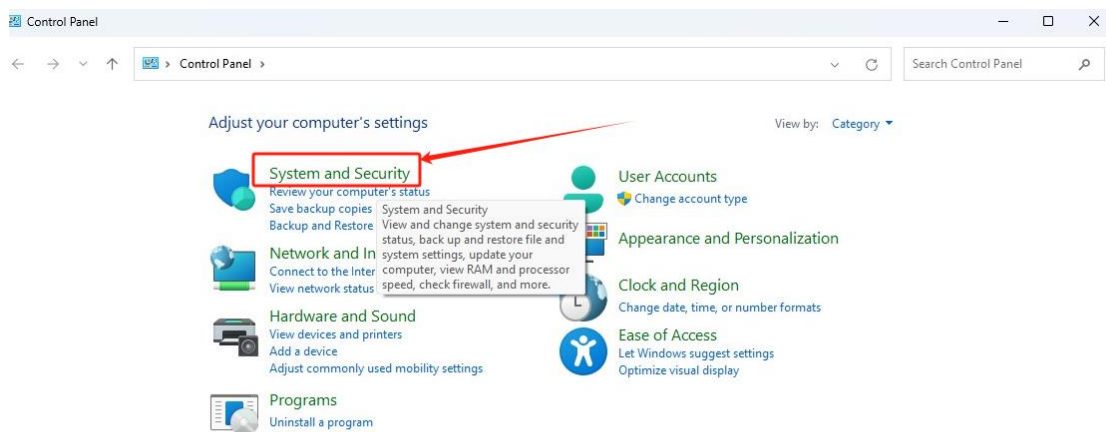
Control Panel

Control Panel ›

Search Control Panel

Adjust your computer's settings

View by: Category

System and Security
Review your computer's status
Save backup copies
Backup and Restore

System and Security
View and change system and security status, back up and restore file and system settings, update your computer, view RAM and processor speed, check firewall, and more.

Network and In
Connect to the Inter
View network status

Hardware and Sound
View devices and printers
Add a device
Adjust commonly used mobility settings

Programs
Uninstall a program

User Accounts
Change account type

Appearance and Personalization

Clock and Region
Change date, time, or number formats

Ease of Access
Let Windows suggest settings
Optimize visual display